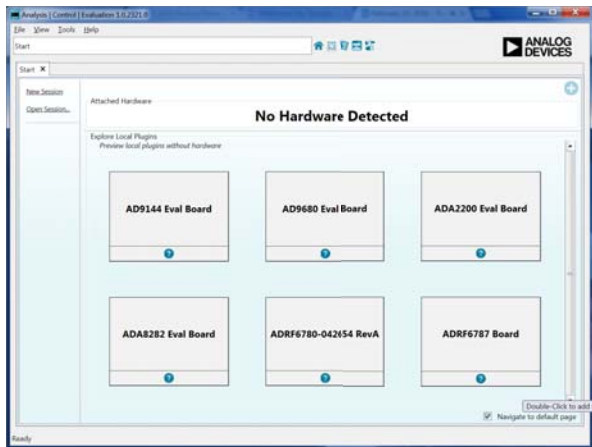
Analysis | Control | Evaluation 1.0.2321.0

File View Tools Help

Start

ANALOG DEVICES

Start ×

New Session

Open Session...

Attached Hardware

No Hardware Detected

Explore Local Plugins

Preview local plugins without hardware

AD9144 Eval Board

AD9680 Eval Board

ADA2200 Eval Board

ADA8282 Eval Board

ADRF6780-042654 RevA

ADRF6787 Board

Double-Click to add

Navigate to default page

Ready